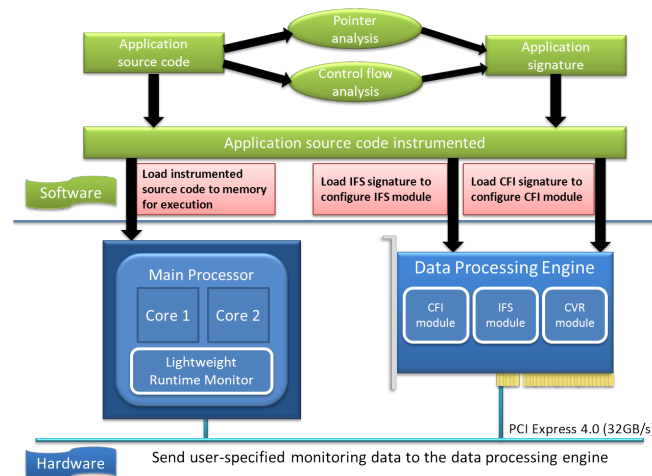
Application source code

Pointer analysis

Control flow analysis

Application signature

Application source code instrumented

Software

Load instrumented source code to memory for execution

Load IFS signature to configure IFS module

Load CFI signature to configure CFI module

Main Processor

Core 1

Core 2

Lightweight Runtime Monitor

Data Processing Engine

CFI module

IFS module

CVR module

PCI Express 4.0 (32GB/s

Hardware

Send user-specified monitoring data to the data processing engine